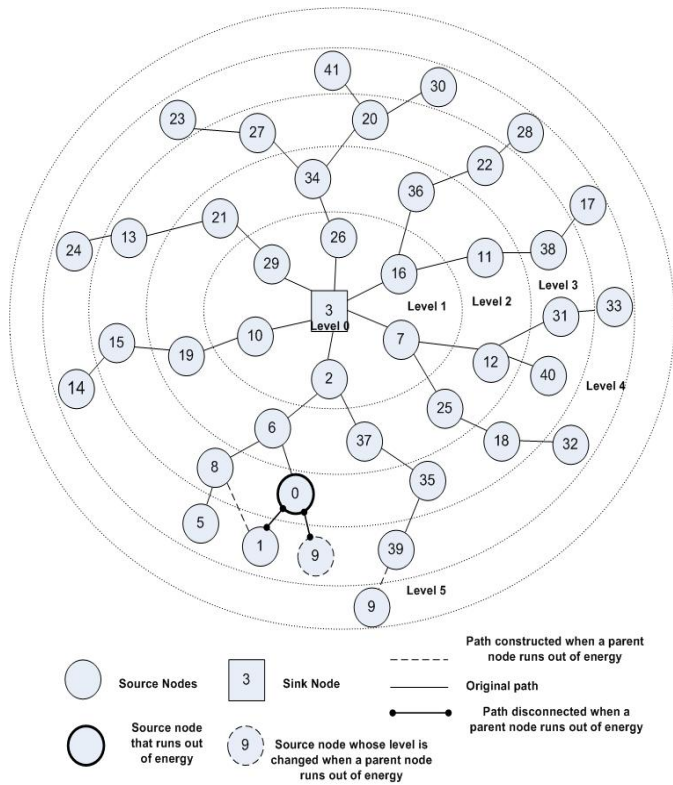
41
30
23
27
20
28
22
34
36
17
21
26
38
24
13
29
16
11
3
Level 1
Level 2
Level 3
33
Level 0
31
15
19
10
7
12
40
Level 4
14
2
25
6
37
18
32
8
35
0
5
1
9
39
9
Level 5

Source Nodes
3
Sink Node
Path constructed when a parent node runs out of energy
Original path
Path disconnected when a parent node runs out of energy
Source node that runs out of energy
9
Source node whose level is changed when a parent node runs out of energy